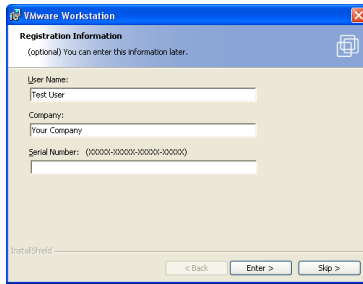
VMware Workstation

Registration Information

(optional) You can enter this information later.

User Name:

Test User

Company:

Your Company

Serial Number: (XXXXX-XXXXX-XXXXX-XXXXX)

InstallShield

< Back

Enter >

Skip >